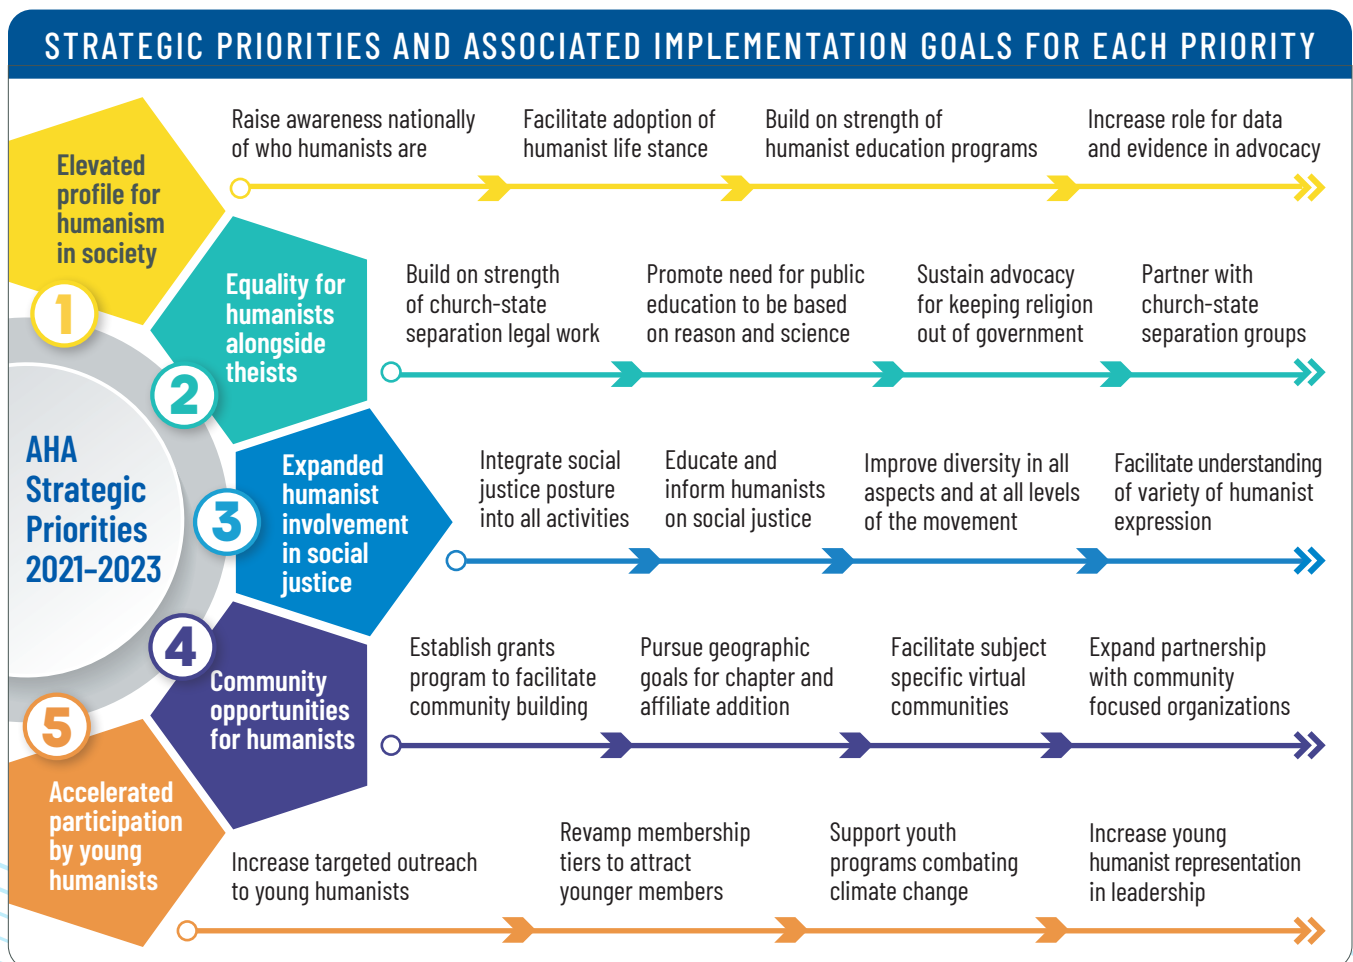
STRATEGIC PRIORITIES AND ASSOCIATED IMPLEMENTATION GOALS FOR EACH PRIORITY

AHA Strategic Priorities 2021–2023

1
Elevated profile for humanism in society

Raise awareness nationally of who humanists are

Facilitate adoption of humanist life stance

Build on strength of humanist education programs

Increase role for data and evidence in advocacy

2
Equality for humanists alongside theists

Build on strength of church-state separation legal work

Promote need for public education to be based on reason and science

Sustain advocacy for keeping religion out of government

Partner with church-state separation groups

3
Expanded humanist involvement in social justice

Integrate social justice posture into all activities

Educate and inform humanists on social justice

Improve diversity in all aspects and at all levels of the movement

Facilitate understanding of variety of humanist expression

4
Community opportunities for humanists

Establish grants program to facilitate community building

Pursue geographic goals for chapter and affiliate addition

Facilitate subject specific virtual communities

Expand partnership with community focused organizations

5
Accelerated participation by young humanists

Increase targeted outreach to young humanists

Revamp membership tiers to attract younger members

Support youth programs combating climate change

Increase young humanist representation in leadership